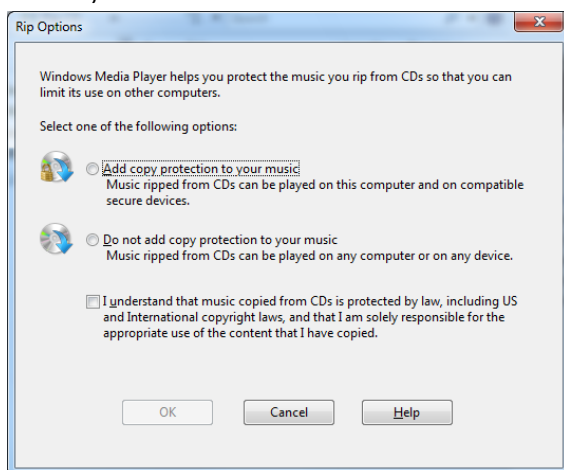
Rip Options

Windows Media Player helps you protect the music you rip from CDs so that you can limit its use on other computers.

Select one of the following options:

Add copy protection to your music
Music ripped from CDs can be played on this computer and on compatible secure devices.

Do not add copy protection to your music
Music ripped from CDs can be played on any computer or on any device.

I understand that music copied from CDs is protected by law, including US and International copyright laws, and that I am solely responsible for the appropriate use of the content that I have copied.

OK | Cancel | Help